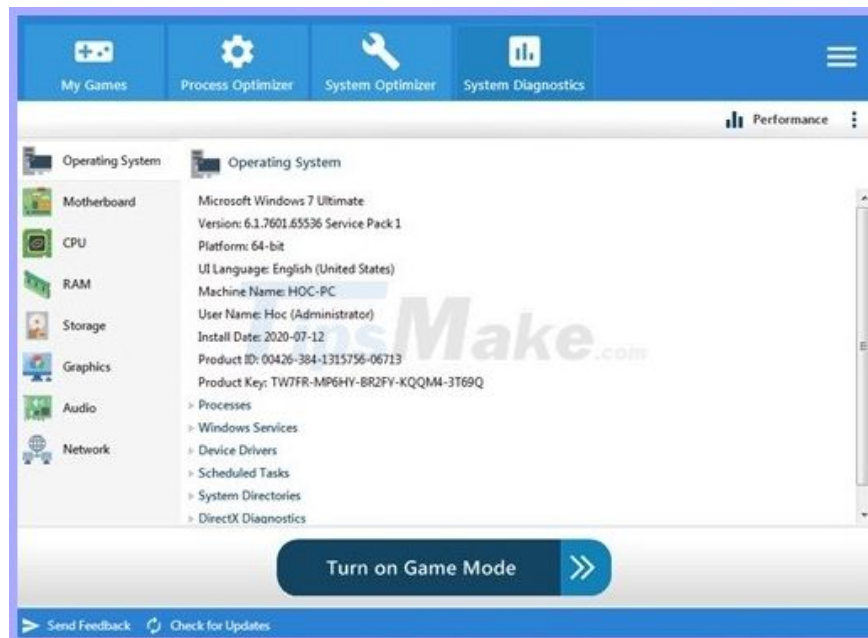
My Games
Process Optimizer
System Optimizer
System Diagnostics

Performance

Operating System
Motherboard
CPU
RAM
Storage
Graphics
Audio
Network

Operating System

Microsoft Windows 7 Ultimate
Version: 6.1.7601.65536 Service Pack 1
Platform: 64-bit
UI Language: English (United States)
Machine Name: HOC-PC
User Name: Hoc (Administrator)
Install Date: 2020-07-12
Product ID: 00426-384-1315756-06713
Product Key: TW7FR-MP6HY-BR2FY-KQQM4-3T69Q
Processes
Windows Services
Device Drivers
Scheduled Tasks
System Directories
DirectX Diagnostics

TipsMake.com

Turn on Game Mode

Send Feedback
Check for Updates